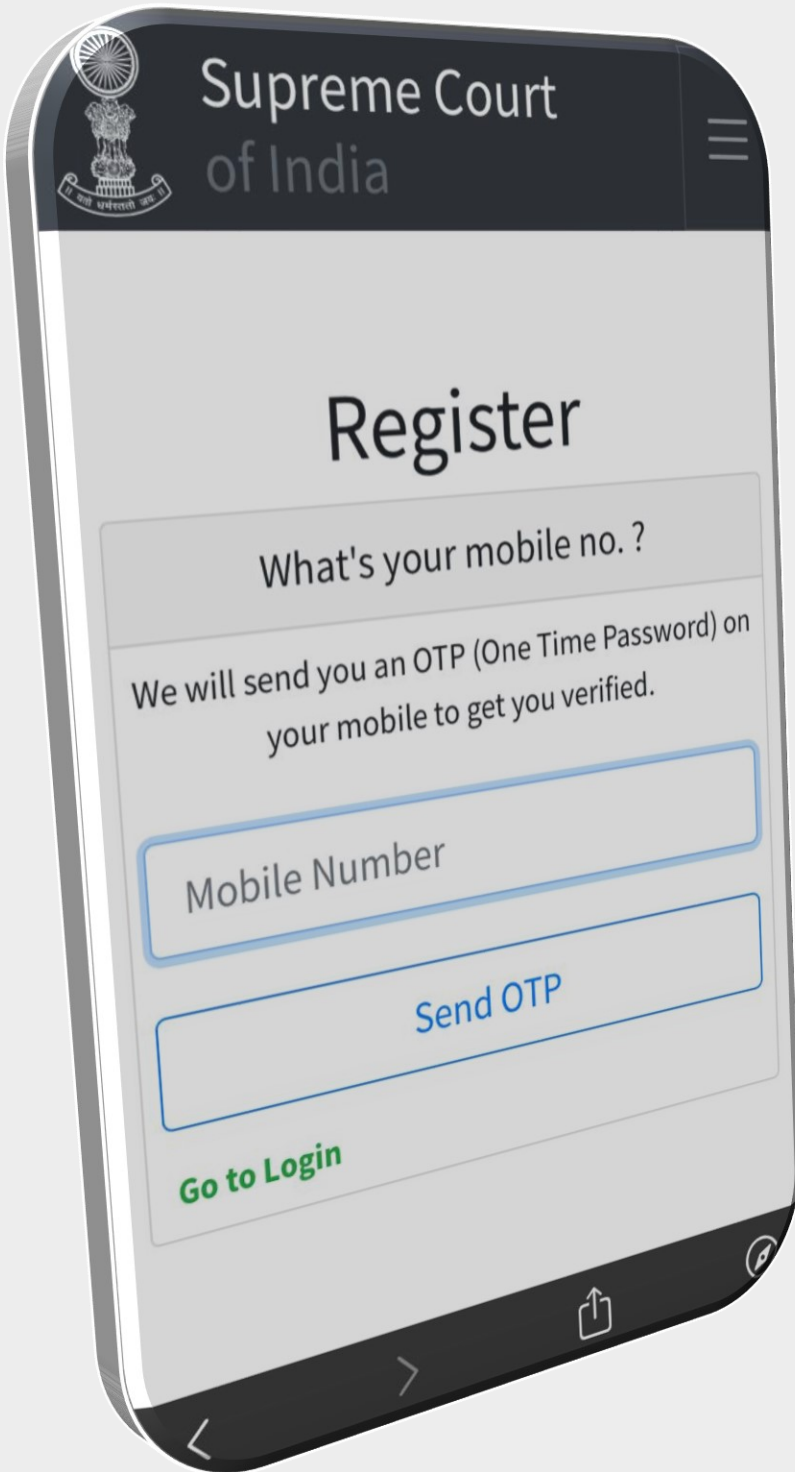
॥ यतो धर्मस्ततो जयः ॥

Supreme Court of India

Register

What's your mobile no. ?

We will send you an OTP (One Time Password) on your mobile to get you verified.

Mobile Number

Send OTP

Go to Login